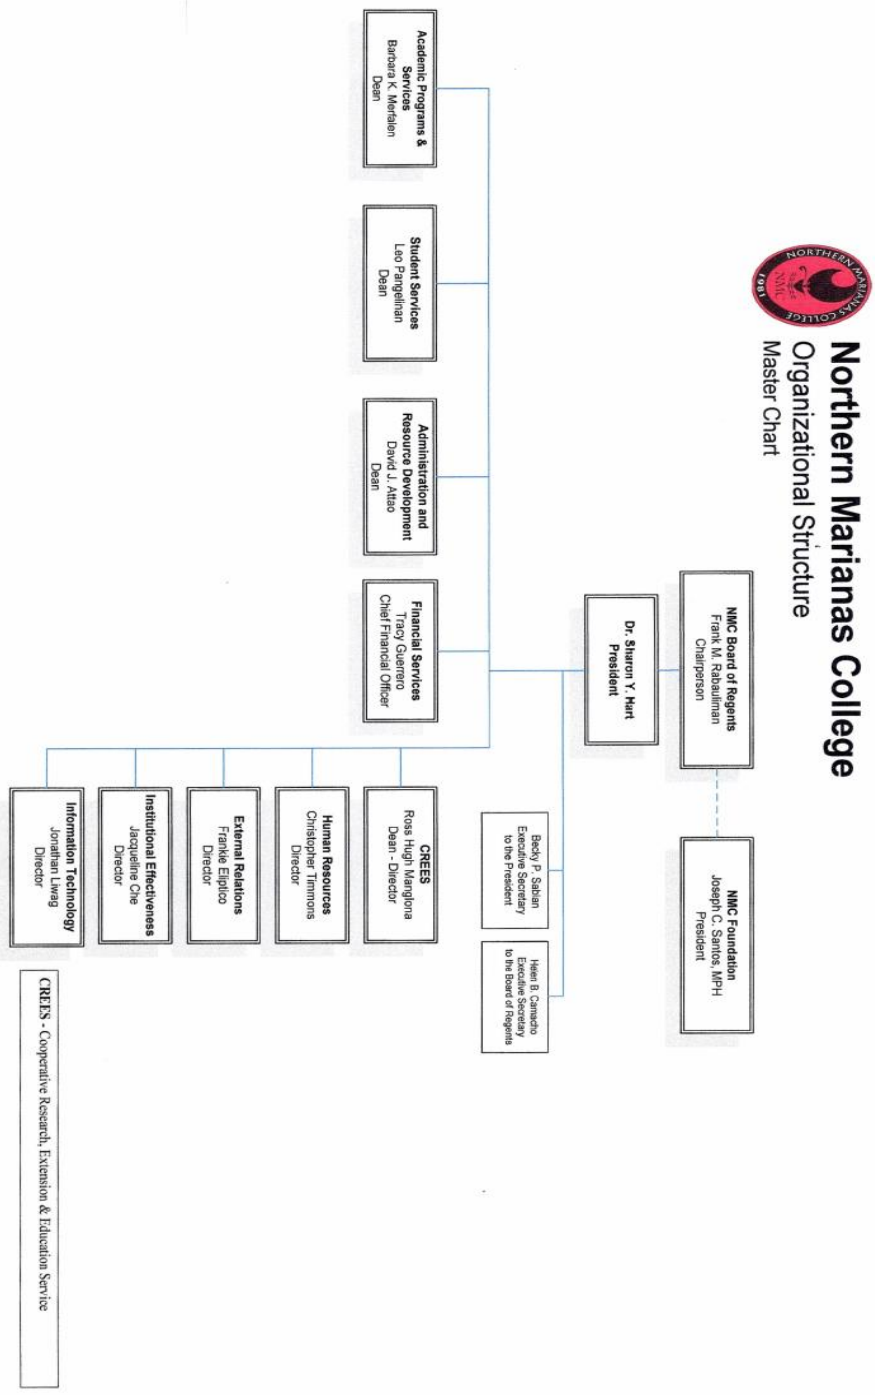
Northern Marianas College
Organizational Structure
Master Chart

NORTHERN MARIANAS COLLEGE
NMC
1981

NMC Board of Regents
Frank M. Rabauliman
Chairperson

NMC Foundation
Joseph C. Santos, MPH
President

Dr. Sharon Y. Hart
President

Becky P. Sablan
Executive Secretary
to the President

Helen B. Camacho
Executive Secretary
to the Board of Regents

Academic Programs & Services
Barbara K. Merfalen
Dean

Student Services
Leo Pangelinan
Dean

Administration and Resource Development
David J. Attao
Dean

Financial Services
Tracy Guerrero
Chief Financial Officer

CREES
Ross Hugh Manglona
Dean - Director

Human Resources
Christopher Timmons
Director

External Relations
Frankie Eliptico
Director

Institutional Effectiveness
Jacqueline Che
Director

Information Technology
Jonathan Liwag
Director

CREES - Cooperative Research, Extension & Education Service